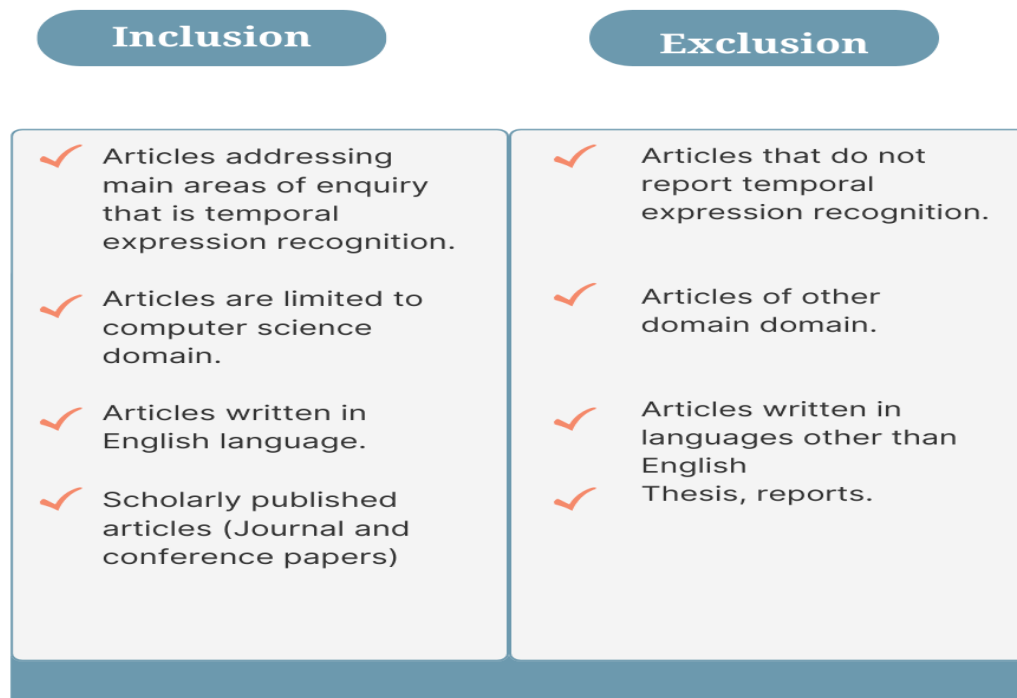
Inclusion

Articles addressing main areas of enquiry that is temporal expression recognition.

Articles are limited to computer science domain.

Articles written in English language.

Scholarly published articles (Journal and conference papers)

Exclusion

Articles that do not report temporal expression recognition.

Articles of other domain domain.

Articles written in languages other than English

Thesis, reports.